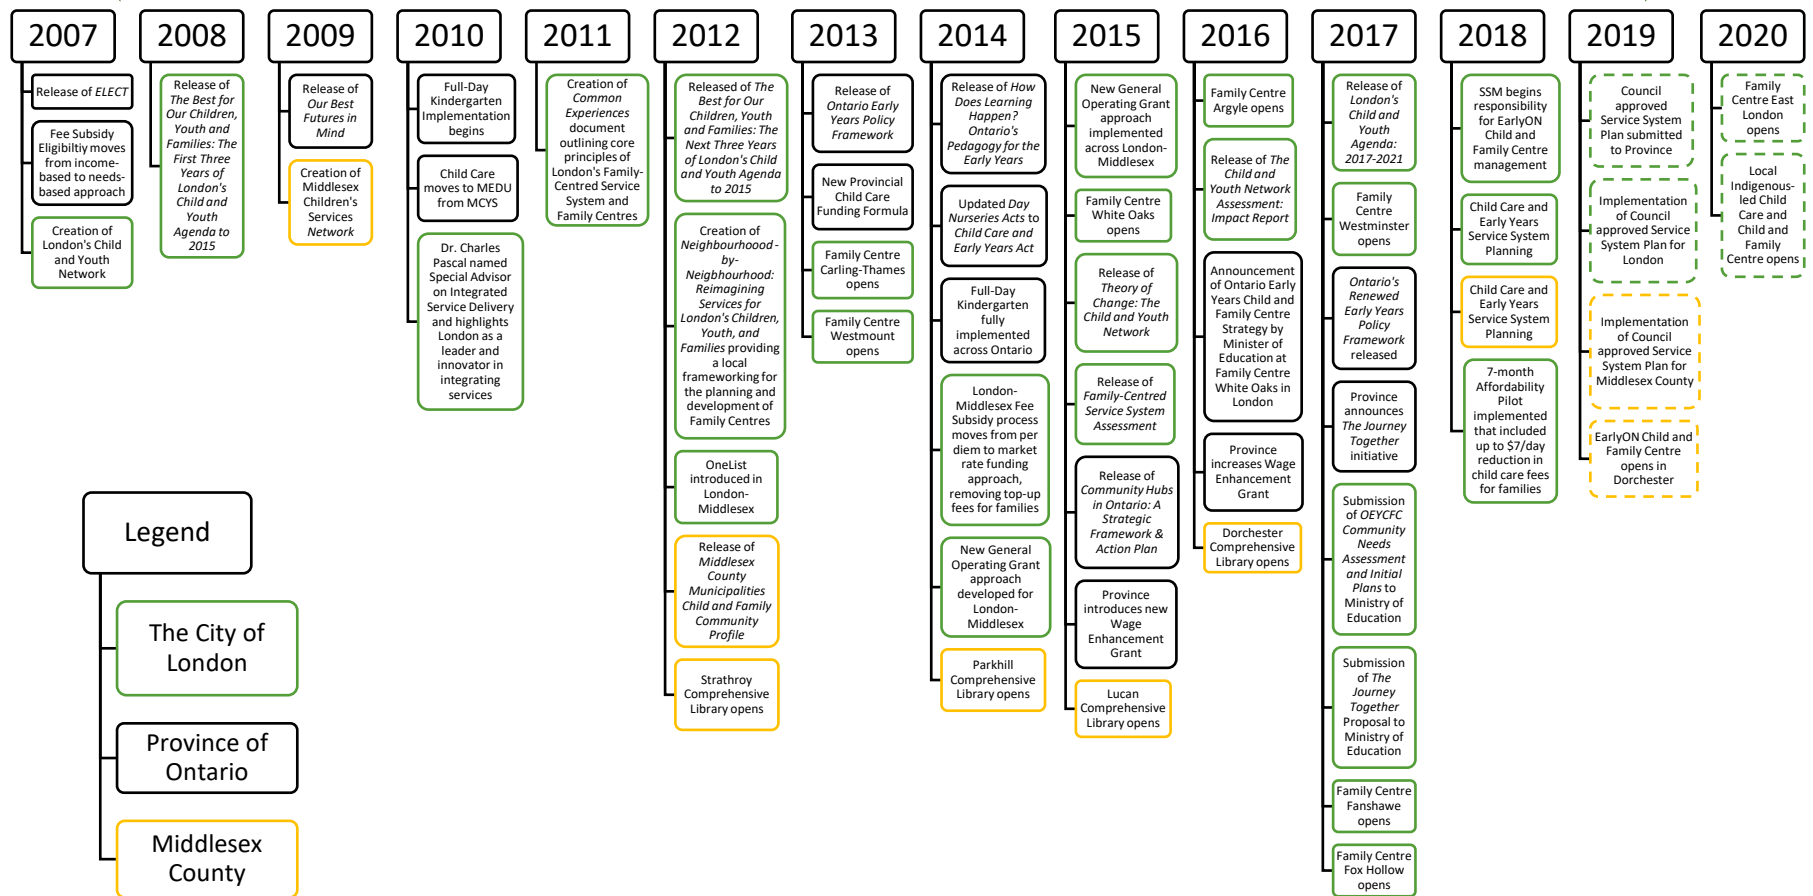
2007

Release of ELECT

Fee Subsidy Eligibiltiy moves from income-based to needs-based approach

Creation of London's Child and Youth Network

2008

Release of The Best for Our Children, Youth and Families: The First Three Years of London's Child and Youth Agenda to 2015

2009

Release of Our Best Futures in Mind

Creation of Middlesex Children's Services Network

2010

Full-Day Kindergarten Implementation begins

Child Care moves to MEDU from MCYS

Dr. Charles Pascal named Special Advisor on Integrated Service Delivery and highlights London as a leader and innovator in integrating services

2011

Creation of Common Experiences document outlining core principles of London's Family-Centred Service System and Family Centres

2012

Released of The Best for Our Children, Youth and Families: The Next Three Years of London's Child and Youth Agenda to 2015

Creation of Neighbourhood-by-Neighbourhood: Reimagining Services for London's Children, Youth, and Families providing a local frameworking for the planning and development of Family Centres

OneList introduced in London-Middlesex

Release of Middlesex County Municipalities Child and Family Community Profile

Strathroy Comprehensive Library opens

2013

Release of Ontario Early Years Policy Framework

New Provincial Child Care Funding Formula

Family Centre Carling-Thames opens

Family Centre Westmount opens

2014

Release of How Does Learning Happen? Ontario's Pedagogy for the Early Years

Updated Day Nurseries Acts to Child Care and Early Years Act

Full-Day Kindergarten fully implemented across Ontario

London-Middlesex Fee Subsidy process moves from per diem to market rate funding approach, removing top-up fees for families

New General Operating Grant approach developed for London-Middlesex

Parkhill Comprehensive Library opens

2015

New General Operating Grant approach implemented across London-Middlesex

Family Centre White Oaks opens

Release of Theory of Change: The Child and Youth Network

Release of Family-Centred Service System Assessment

Release of Community Hubs in Ontario: A Strategic Framework & Action Plan

Province introduces new Wage Enhancement Grant

Lucan Comprehensive Library opens

2016

Family Centre Argyle opens

Release of The Child and Youth Network Assessment: Impact Report

Announcement of Ontario Early Years Child and Family Centre Strategy by Minister of Education at Family Centre White Oaks in London

Province increases Wage Enhancement Grant

Dorchester Comprehensive Library opens

2017

Release of London's Child and Youth Agenda: 2017-2021

Family Centre Westminster opens

Ontario's Renewed Early Years Policy Framework released

Province announces The Journey Together initiative

Submission of OEYCFC Community Needs Assessment and Initial Plans to Ministry of Education

Submission of The Journey Together Proposal to Ministry of Education

Family Centre Fanshawe opens

Family Centre Fox Hollow opens

2018

SSM begins responsibility for EarlyON Child and Family Centre management

Child Care and Early Years Service System Planning

Child Care and Early Years Service System Planning

7-month Affordability Pilot implemented that included up to $7/day reduction in child care fees for families

2019

Council approved Service System Plan submitted to Province

Implementation of Council approved Service System Plan for London

Implementation of Council approved Service System Plan for Middlesex County

EarlyON Child and Family Centre opens in Dorchester

2020

Family Centre East London opens

Local Indigenous-led Child Care and Child and Family Centre opens

Legend

The City of London

Province of Ontario

Middlesex County